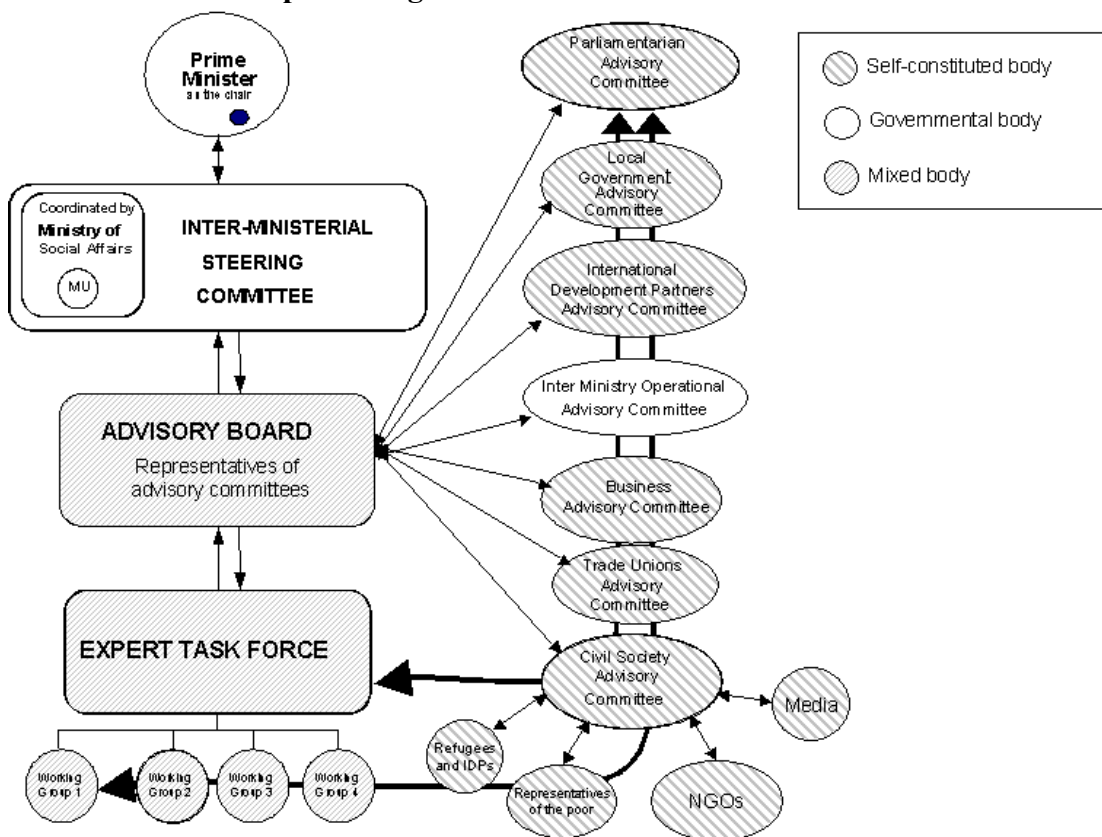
Prime Minister
in the chair

Coordinated by
Ministry of
Social Affairs
MU

INTER-MINISTERIAL
STEERING
COMMITTEE

ADVISORY BOARD
Representatives of advisory committees

EXPERT TASK FORCE

Working Group 1
Working Group 2
Working Group 3
Working Group 4

Parliamentarian Advisory Committee

Local Government Advisory Committee

International Development Partners Advisory Committee

Inter Ministry Operational Advisory Committee

Business Advisory Committee

Trade Unions Advisory Committee

Civil Society Advisory Committee

Media

Refugees and IDPs

Representatives of the poor

NGOs

Self-constituted body
Governmental body
Mixed body